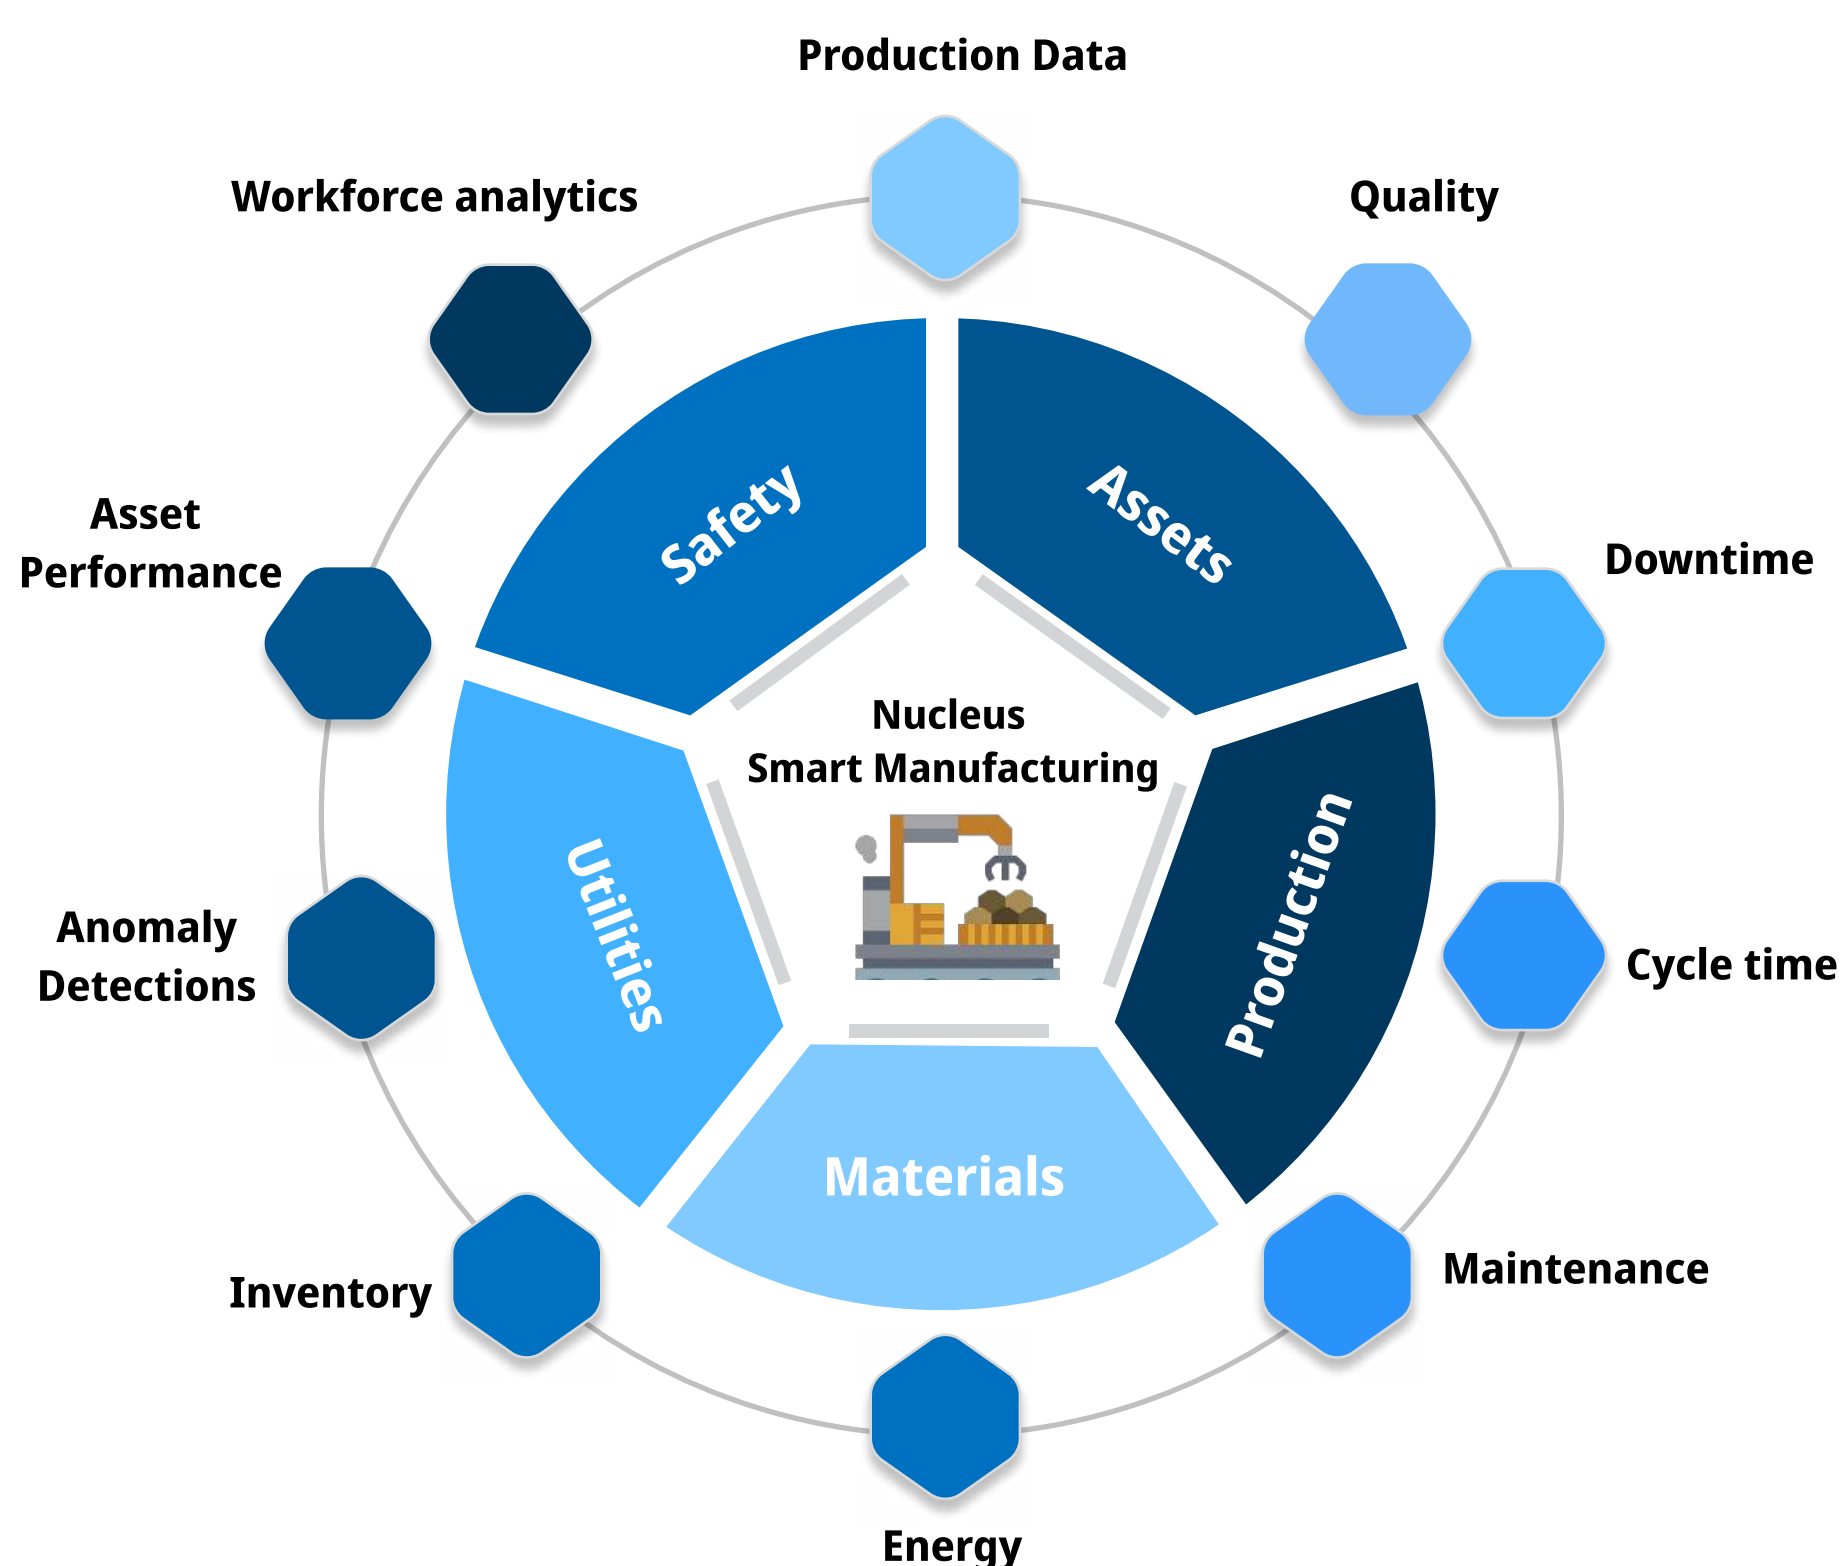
Production Data

Workforce analytics

Quality

Asset Performance

Downtime

Safety

Assets

Nucleus
Smart Manufacturing

Utilities

Production

Anomaly Detections

Cycle time

Materials

Inventory

Maintenance

Energy